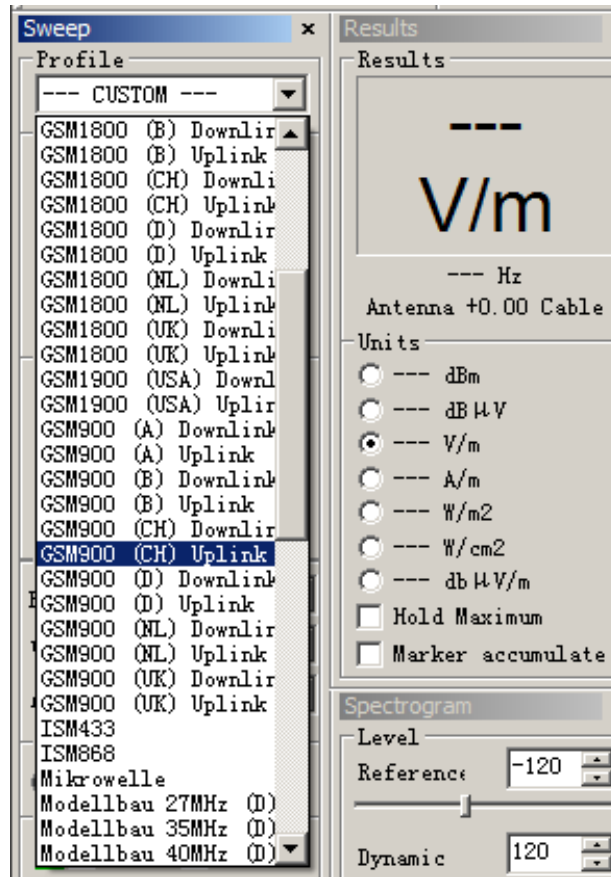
Sweep ×
Profile
--- CUSTOM ---
GSM1800 (B) Downlir
GSM1800 (B) Uplink
GSM1800 (CH) Downli
GSM1800 (CH) Uplink
GSM1800 (D) Downlir
GSM1800 (D) Uplink
GSM1800 (NL) Downli
GSM1800 (NL) Uplink
GSM1800 (UK) Downli
GSM1800 (UK) Uplink
GSM1900 (USA) Downl
GSM1900 (USA) Uplir
GSM900 (A) Downlink
GSM900 (A) Uplink
GSM900 (B) Downlink
GSM900 (B) Uplink
GSM900 (CH) Downlir
GSM900 (CH) Uplink
GSM900 (D) Downlink
GSM900 (D) Uplink
GSM900 (NL) Downlir
GSM900 (NL) Uplink
GSM900 (UK) Downlir
GSM900 (UK) Uplink
ISM433
ISM868
Mikrowelle
Modellbau 27MHz (D)
Modellbau 35MHz (D)
Modellbau 40MHz (D)

Results
Results
---
V/m
--- Hz
Antenna +0.00 Cable
Units
--- dBm
--- dB μV
--- V/m
--- A/m
--- W/m2
--- W/cm2
--- db μV/m
Hold Maximum
Marker accumulate

Spectrogram
Level
Reference -120
Dynamic 120